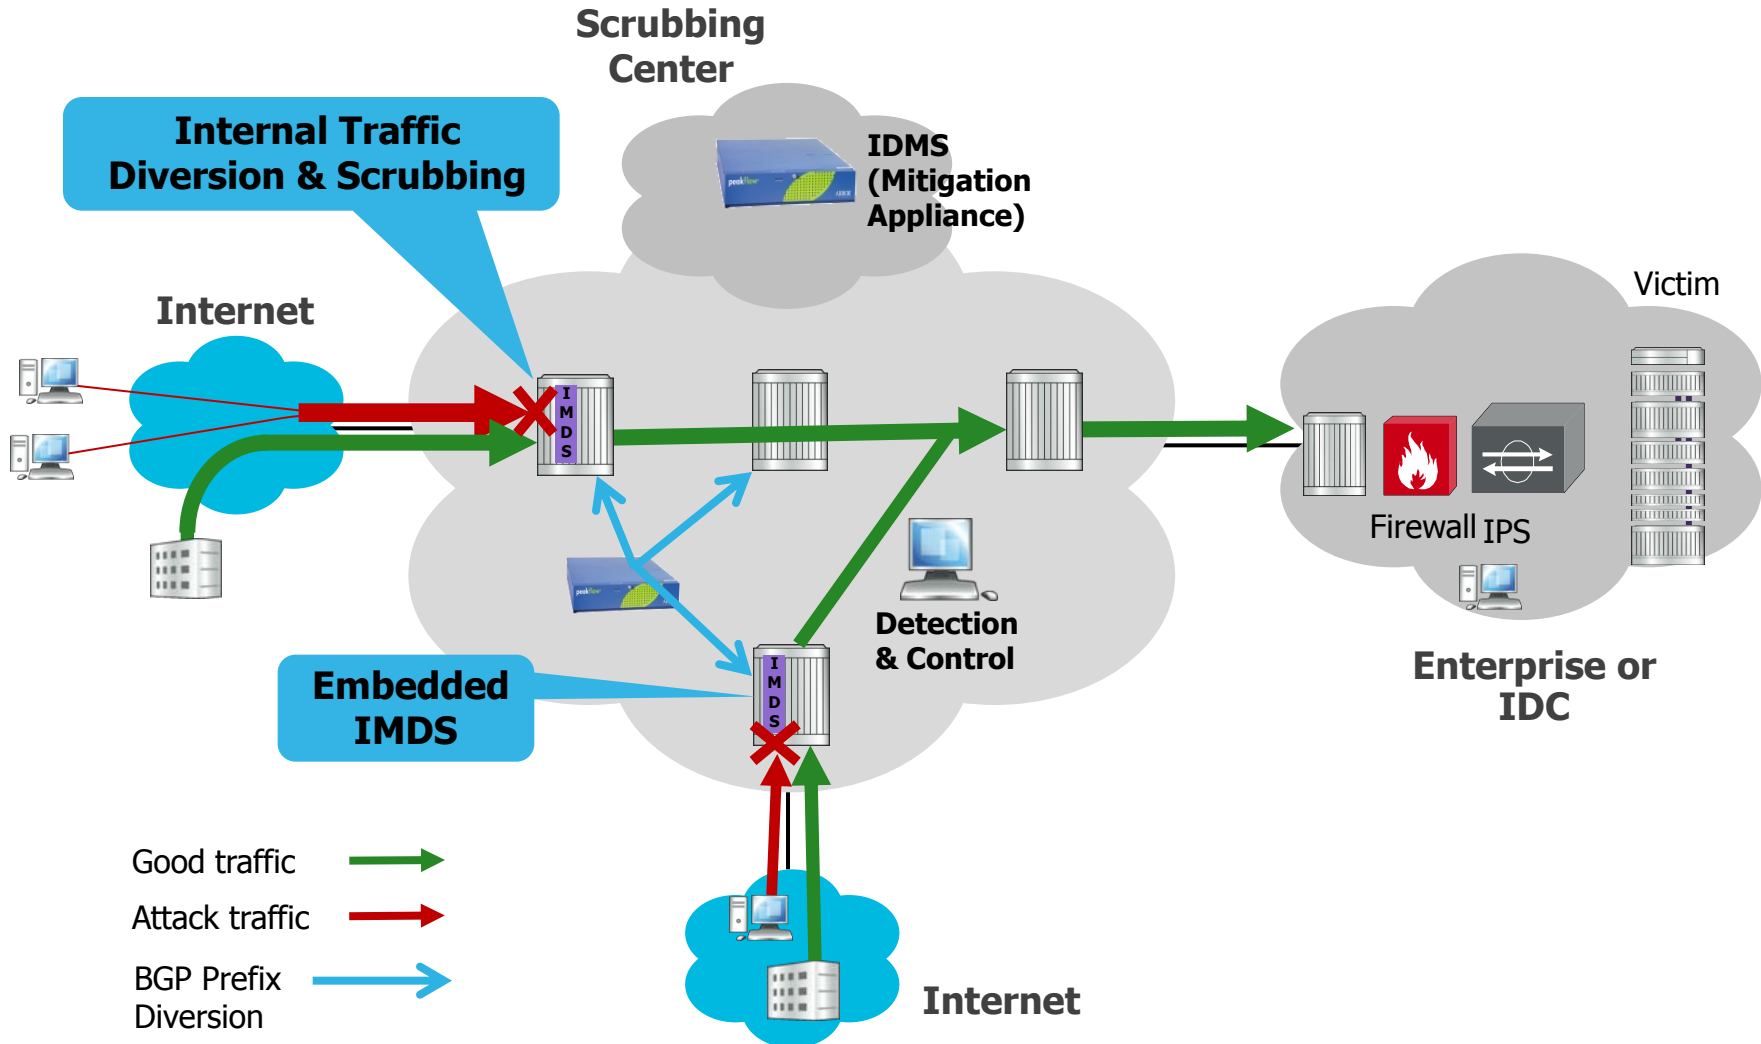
Scrubbing Center

Internal Traffic Diversion & Scrubbing

IDMS (Mitigation Appliance)

Internet

Victim

I M D S

Firewall IPS

Detection & Control

Enterprise or IDC

Embedded IMDS

I M D S

Good traffic

Attack traffic

BGP Prefix Diversion

Internet